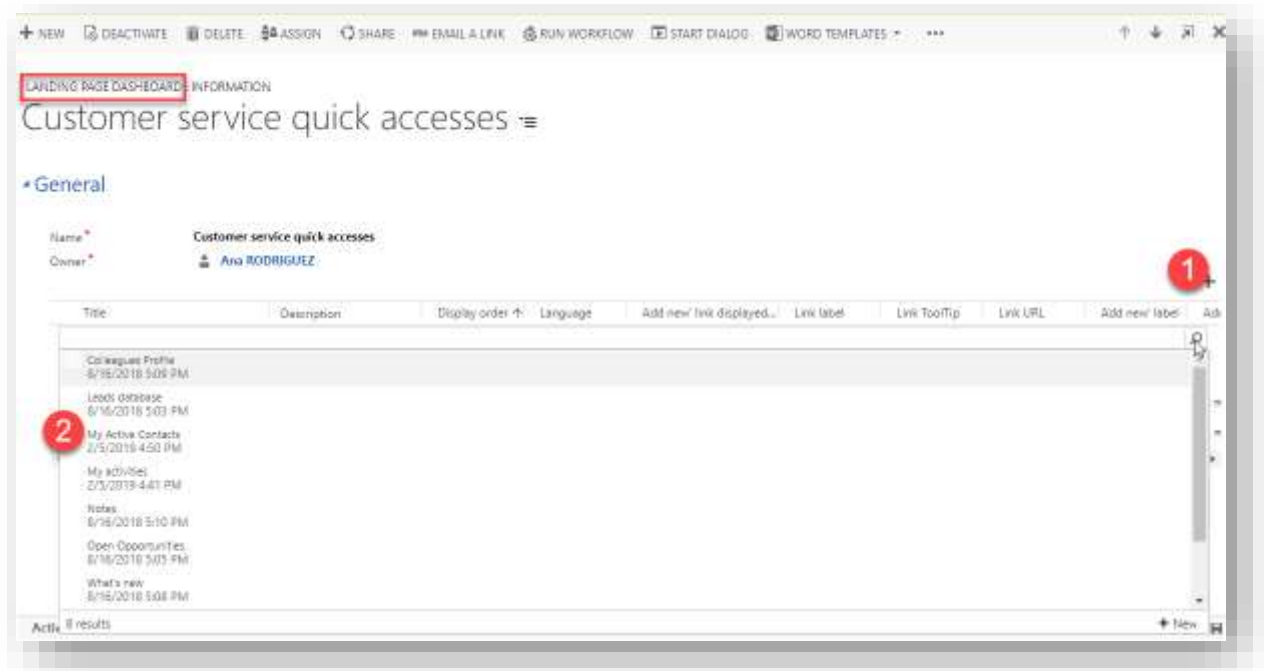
+ NEW DEACTIVATE DELETE ASSIGN SHARE EMAIL A LINK RUN WORKFLOW START DIALOG WORD TEMPLATES ▾ •••

LANDING PAGE DASHBOARD INFORMATION

Customer service quick accesses

General

Name* Customer service quick accesses
Owner* Ana RODRIGUEZ

1

| Title | Description | Display order ↑ | Language | Add new' link displayed... | Link label | Link ToolTip | Link URL | Add new' label | Ad |
|---|---|---|---|---|---|---|---|---|---|

Colleagues Profile
8/16/2018 5:09 PM
Leads database
8/16/2018 5:03 PM
2
My Active Contacts
2/5/2019 4:50 PM
My activities
2/5/2019 4:41 PM
Notes
8/16/2018 5:10 PM
Open Opportunities
8/16/2018 5:05 PM
What's new
8/16/2018 5:08 PM

Acti 8 results
+ New